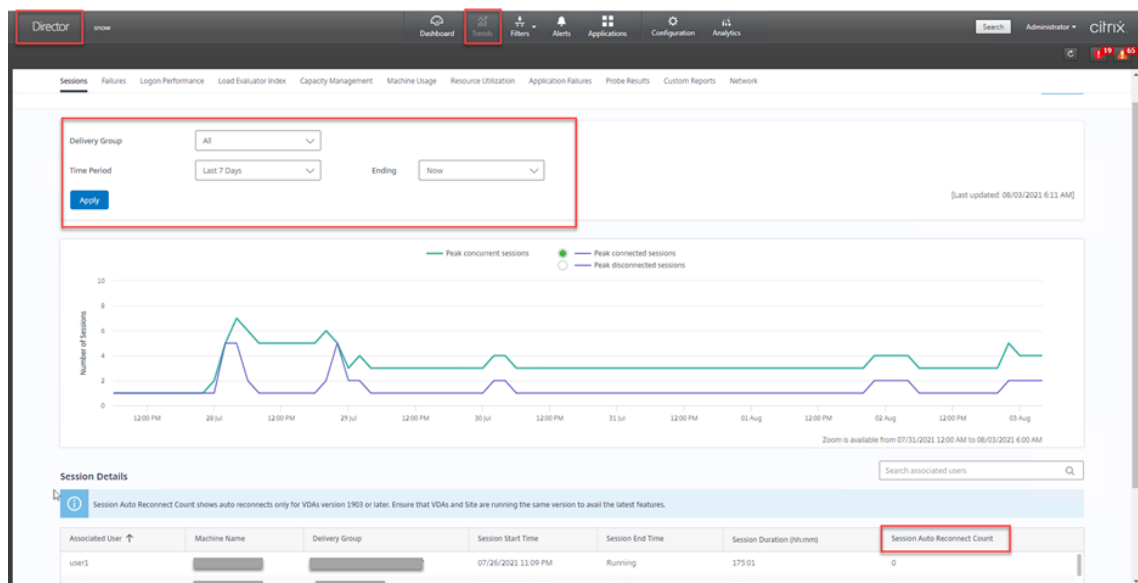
Director snow

Dashboard Trends Filters Alerts Applications Configuration Analytics

Search Administrator citrix

19 65

Sessions Failures Logon Performance Load Evaluator Index Capacity Management Machine Usage Resource Utilization Application Failures Probe Results Custom Reports Network

Delivery Group All

Time Period Last 7 Days Ending Now

Apply

[Last updated: 08/03/2021 6:11 AM]

Peak concurrent sessions Peak connected sessions Peak disconnected sessions

Number of Sessions

10
8
6
4
2
0

12:00 PM 28 Jul 12:00 PM 29 Jul 12:00 PM 30 Jul 12:00 PM 31 Jul 12:00 PM 01 Aug 12:00 PM 02 Aug 12:00 PM 03 Aug

Zoom is available from 07/31/2021 12:00 AM to 08/03/2021 6:00 AM

Session Details

Search associated users

Session Auto Reconnect Count shows auto reconnects only for VDAs version 1903 or later. Ensure that VDAs and Site are running the same version to avail the latest features.

| Associated User | Machine Name | Delivery Group | Session Start Time | Session End Time | Session Duration (hh:mm) | Session Auto Reconnect Count |
|---|---|---|---|---|---|---|
| user1 | | | 07/26/2021 11:09 PM | Running | 175:01 | 0 |